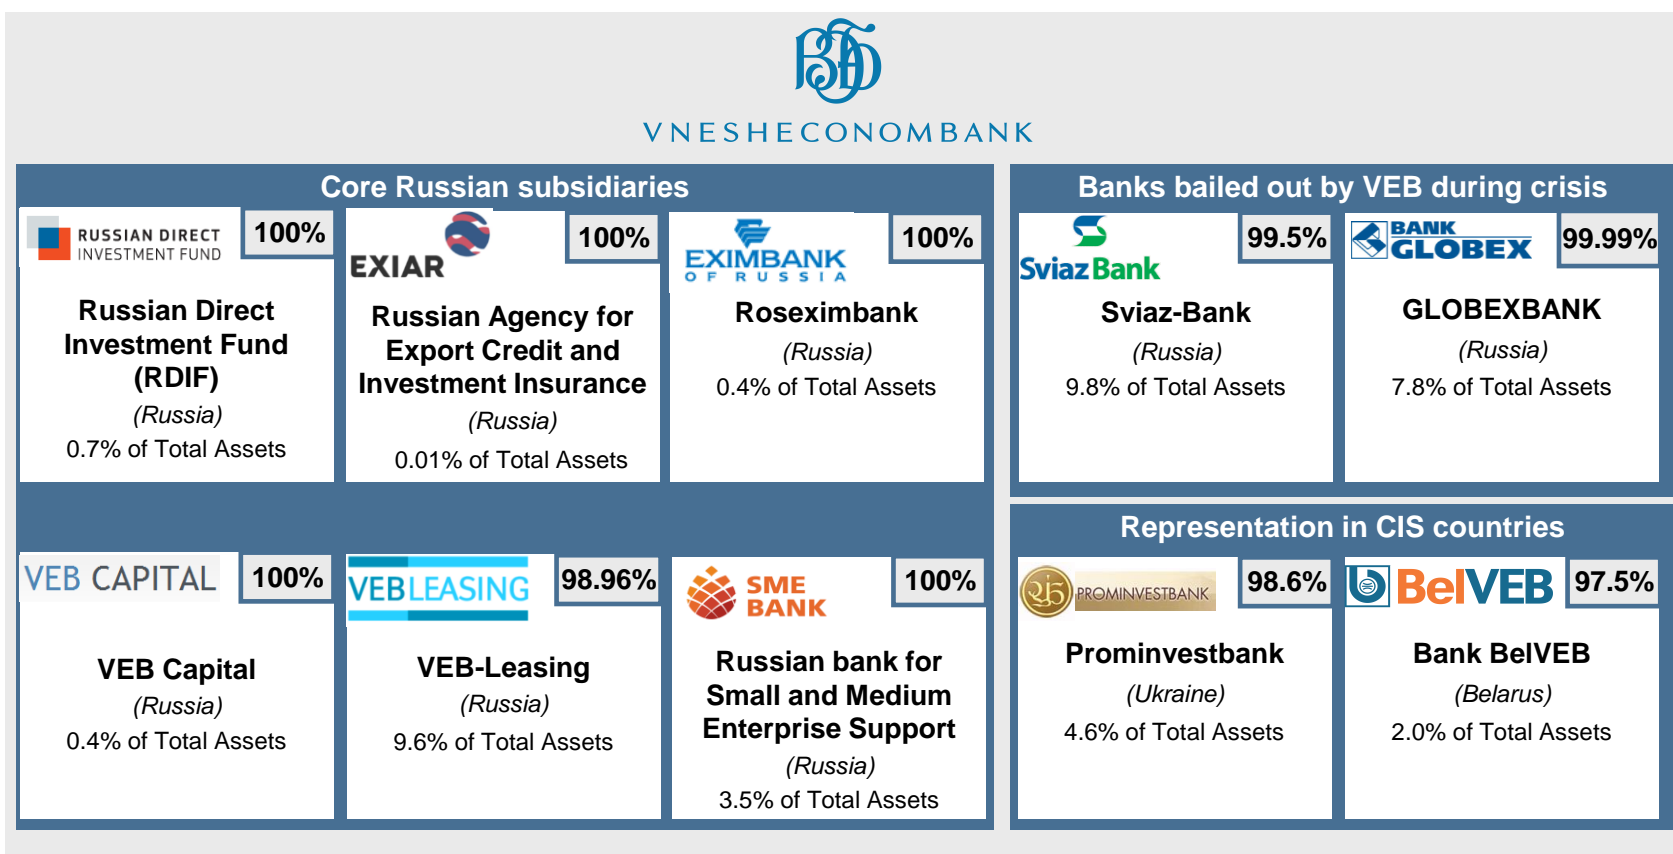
VNESHECONOMBANK

Core Russian subsidiaries

RUSSIAN DIRECT INVESTMENT FUND
100%
Russian Direct Investment Fund (RDIF)
(Russia)
0.7% of Total Assets

EXIAR
100%
Russian Agency for Export Credit and Investment Insurance
(Russia)
0.01% of Total Assets

EXIMBANK OF RUSSIA
100%
Roseximbank
(Russia)
0.4% of Total Assets

VEB CAPITAL
100%
VEB Capital
(Russia)
0.4% of Total Assets

VEBLEASING
98.96%
VEB-Leasing
(Russia)
9.6% of Total Assets

SME BANK
100%
Russian bank for Small and Medium Enterprise Support
(Russia)
3.5% of Total Assets

Banks bailed out by VEB during crisis

Sviaz Bank
99.5%
Sviaz-Bank
(Russia)
9.8% of Total Assets

BANK GLOBEX
99.99%
GLOBEXBANK
(Russia)
7.8% of Total Assets

Representation in CIS countries

PROMINVESTBANK
98.6%
Prominvestbank
(Ukraine)
4.6% of Total Assets

BelVEB
97.5%
Bank BelVEB
(Belarus)
2.0% of Total Assets